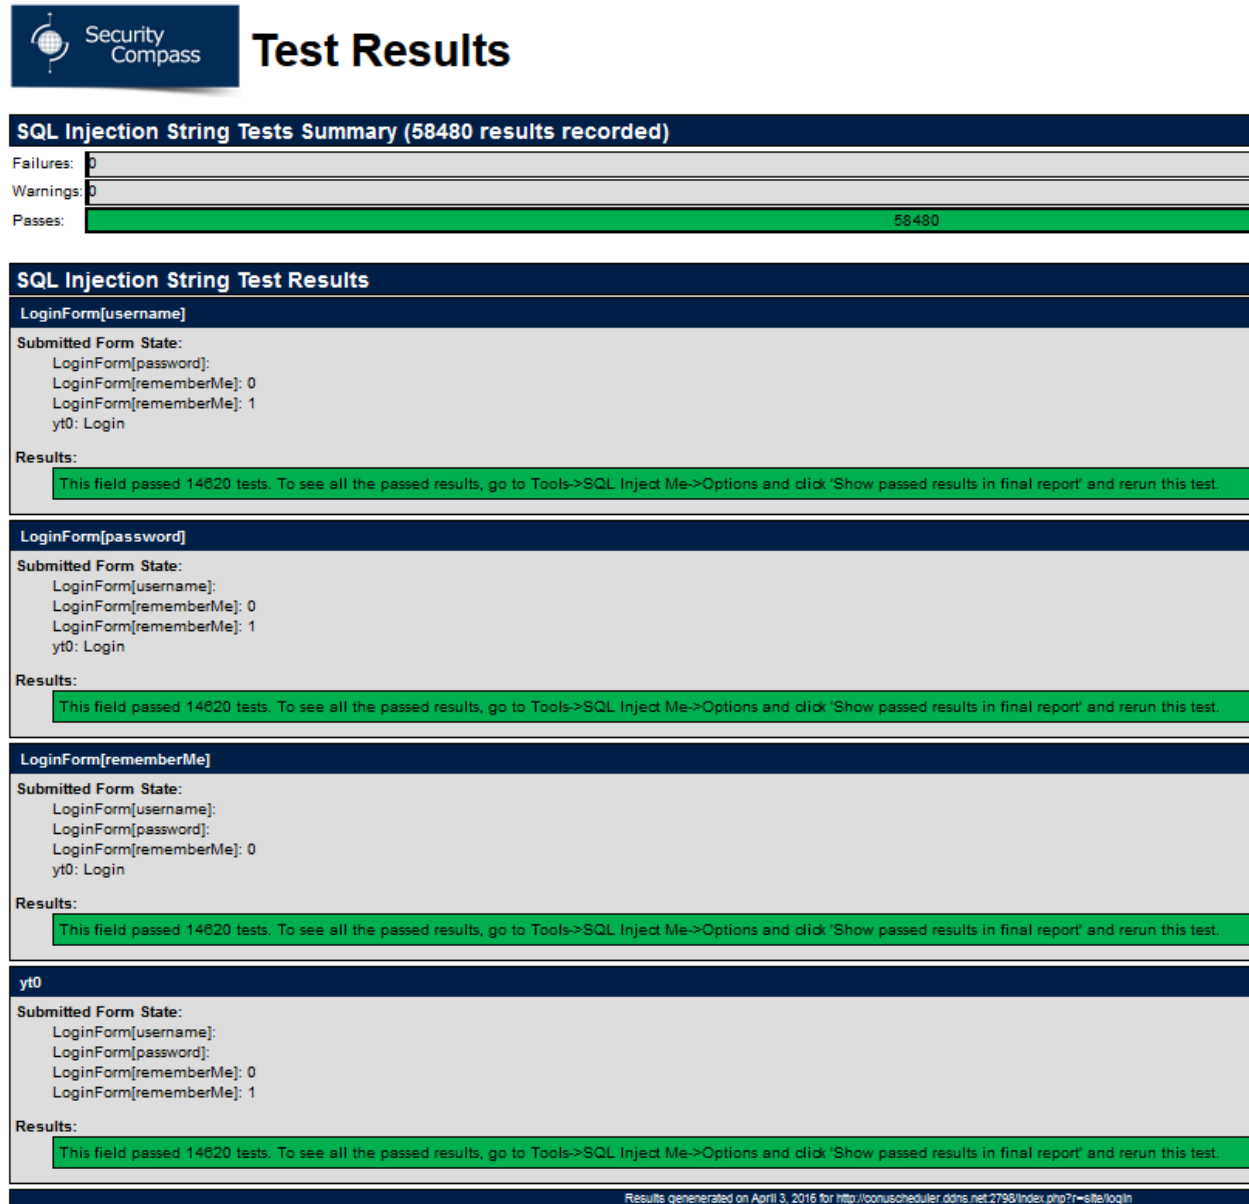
Security Compass

Test Results

SQL Injection String Tests Summary (58480 results recorded)

Failures: 0

Warnings: 0

Passes: 58480

SQL Injection String Test Results

LoginForm[username]

Submitted Form State:
LoginForm[password]:
LoginForm[rememberMe]: 0
LoginForm[rememberMe]: 1
yt0: Login

Results:
This field passed 14620 tests. To see all the passed results, go to Tools->SQL Inject Me->Options and click 'Show passed results in final report' and rerun this test.

LoginForm[password]

Submitted Form State:
LoginForm[username]:
LoginForm[rememberMe]: 0
LoginForm[rememberMe]: 1
yt0: Login

Results:
This field passed 14620 tests. To see all the passed results, go to Tools->SQL Inject Me->Options and click 'Show passed results in final report' and rerun this test.

LoginForm[rememberMe]

Submitted Form State:
LoginForm[username]:
LoginForm[password]:
LoginForm[rememberMe]: 0
yt0: Login

Results:
This field passed 14620 tests. To see all the passed results, go to Tools->SQL Inject Me->Options and click 'Show passed results in final report' and rerun this test.

yt0

Submitted Form State:
LoginForm[username]:
LoginForm[password]:
LoginForm[rememberMe]: 0
LoginForm[rememberMe]: 1

Results:
This field passed 14620 tests. To see all the passed results, go to Tools->SQL Inject Me->Options and click 'Show passed results in final report' and rerun this test.

Results genenerated on April 3, 2016 for http://conuscheduler.ddns.net:2798/index.php?r=site/login